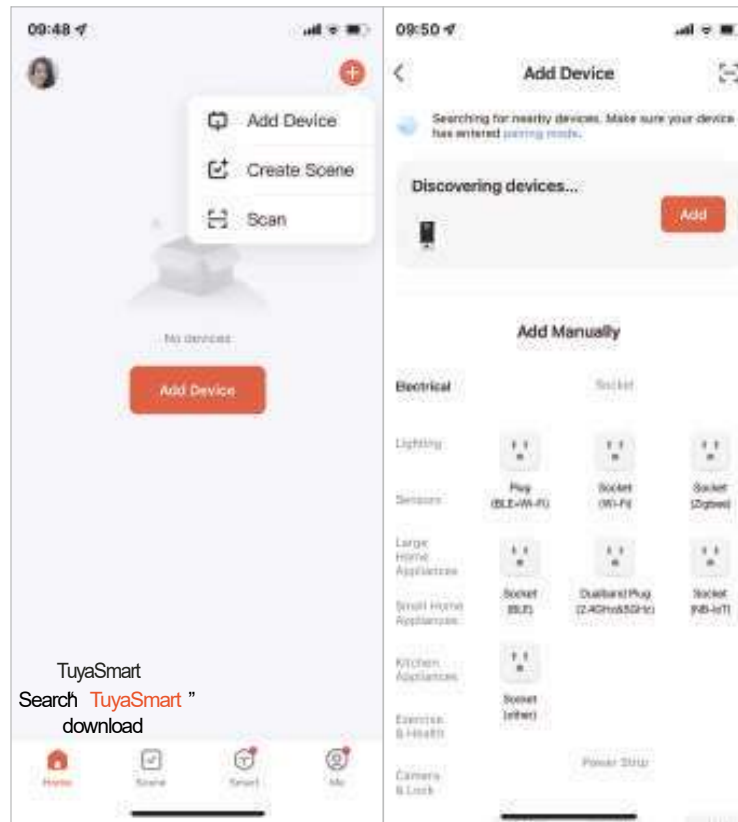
09:48

Add Device

Create Scene

Scan

No devices

Add Device

TuyaSmart

Search" TuyaSmart "

download

Home Scene Smart Me

09:50

Add Device

Searching for nearby devices. Make sure your device has entered pairing mode.

Discovering devices...

Add

Add Manually

Electrical

Socket

Lighting

Sensors

Large Home Appliances

Small Home Appliances

Kitchen Appliances

Exercise & Health

Camera & Lock

Plug (BLE+Wi-Fi)

Socket (Wi-Fi)

Socket (Zigbee)

Socket (BLE)

Dualband Plug (2.4GHz&5GHz)

Socket (NB-IoT)

Socket (other)

Power Strip